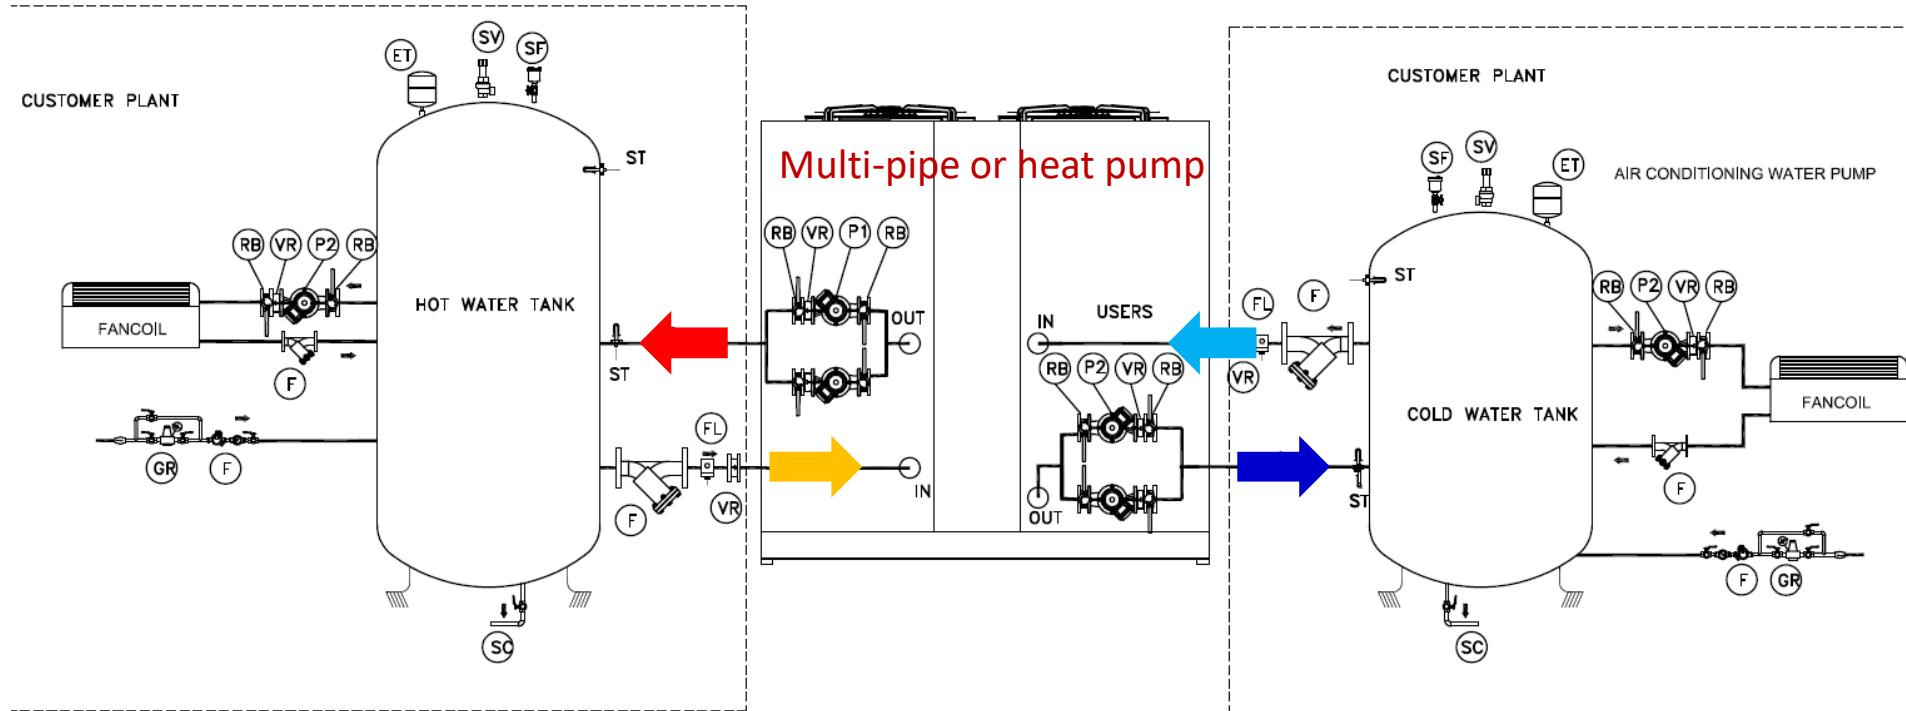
CUSTOMER PLANT

ET SV SF

ST

RB VR P2 RB

FANCOIL

HOT WATER TANK

F

ST

GR F

FL

F VR

SC

Multi-pipe or heat pump

RB VR P1 RB

OUT

IN

USERS

IN

RB P2 VR RB

OUT

CUSTOMER PLANT

SF SV ET

AIR CONDITIONING WATER PUMP

ST

FL F

VR

RB P2 VR RB

COLD WATER TANK

FANCOIL

F

ST

F GR

SC